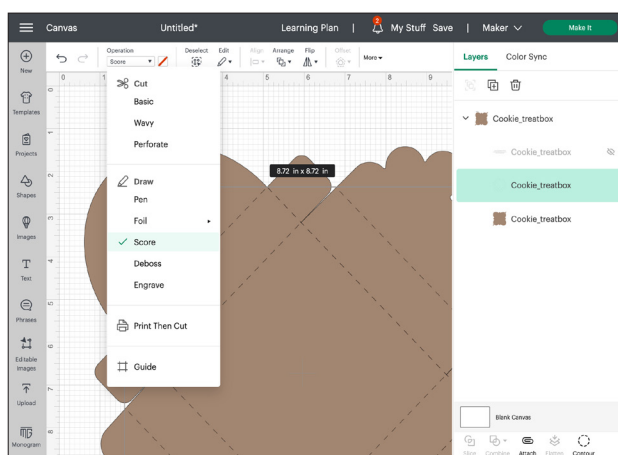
Canvas Untitled* Learning Plan | My Stuff Save | Maker Make It

New
Templates
Projects
Shapes
Images
Text
Phrases
Editable Images
Upload
Monogram

Operation
Score
Deselect Edit Align Arrange Flip Offset More

Cut
Basic
Wavy
Perforate
Draw
Pen
Foil
Score
Deboss
Engrave
Print Then Cut
Guide

8.72 in x 8.72 in

0 1 2 3 4 5 6 7 8 9

Layers Color Sync

Cookie_treatbox
Cookie_treatbox
Cookie_treatbox
Cookie_treatbox

Blank Canvas

Slice Combine Attach Flatten Contour